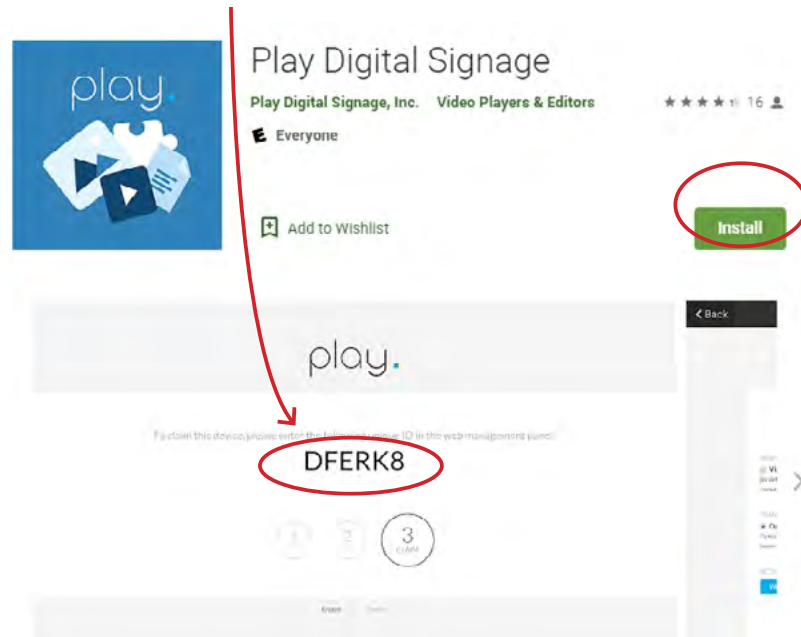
play.

Play Digital Signage

Play Digital Signage, Inc. Video Players & Editors

16

E Everyone

Add to Wishlist

Install

‹ Back

play.

To claim this device please enter the following unique ID in the web management panel

DFERK8

1 2 3
CLAIM

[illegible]